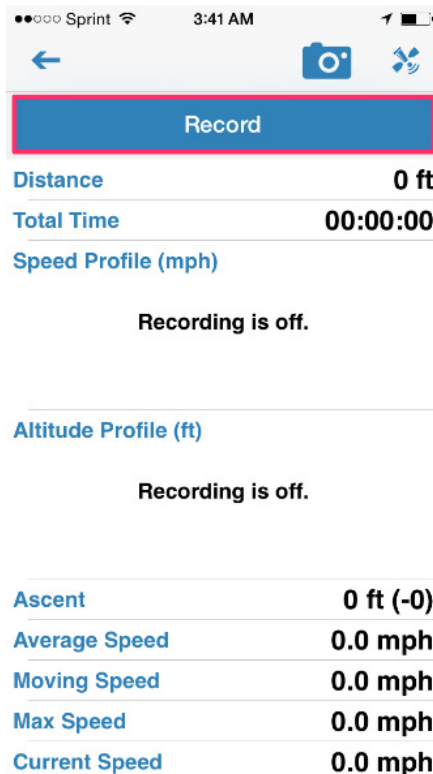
●●○○○ Sprint 3:41 AM

Record

Distance 0 ft
Total Time 00:00:00
Speed Profile (mph)

Recording is off.

Altitude Profile (ft)

Recording is off.

Ascent 0 ft (-0)
Average Speed 0.0 mph
Moving Speed 0.0 mph
Max Speed 0.0 mph
Current Speed 0.0 mph